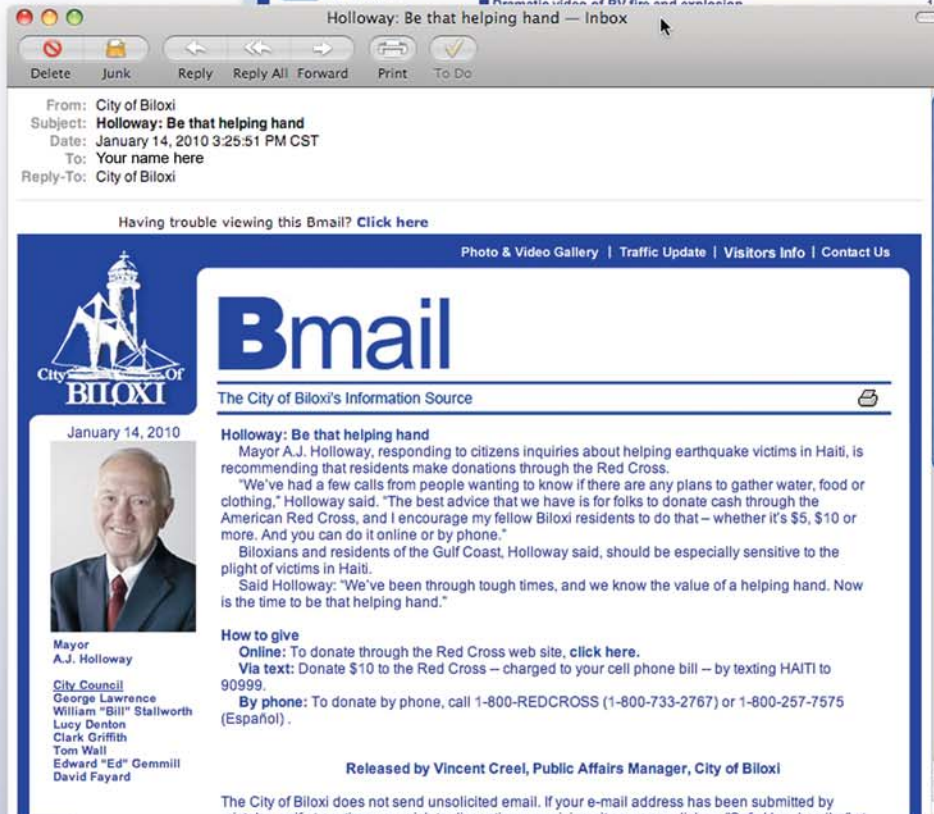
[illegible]Dramatic video of RV fire and explosion

Holloway: Be that helping hand — Inbox

Delete Junk Reply Reply All Forward Print To Do

From: City of Biloxi
Subject: Holloway: Be that helping hand
Date: January 14, 2010 3:25:51 PM CST
To: Your name here
Reply-To: City of Biloxi

Having trouble viewing this Bmail? Click here

Photo & Video Gallery | Traffic Update | Visitors Info | Contact Us

City Of BILOXI

Bmail

The City of Biloxi's Information Source

January 14, 2010

Holloway: Be that helping hand
Mayor A.J. Holloway, responding to citizens inquiries about helping earthquake victims in Haiti, is recommending that residents make donations through the Red Cross.

"We've had a few calls from people wanting to know if there are any plans to gather water, food or clothing," Holloway said. "The best advice that we have is for folks to donate cash through the American Red Cross, and I encourage my fellow Biloxi residents to do that – whether it's $5, $10 or more. And you can do it online or by phone."

Biloxians and residents of the Gulf Coast, Holloway said, should be especially sensitive to the plight of victims in Haiti.

Said Holloway: "We've been through tough times, and we know the value of a helping hand. Now is the time to be that helping hand."

How to give
Online: To donate through the Red Cross web site, click here.
Via text: Donate $10 to the Red Cross -- charged to your cell phone bill -- by texting HAITI to 90999.
By phone: To donate by phone, call 1-800-REDCROSS (1-800-733-2767) or 1-800-257-7575 (Español) .

Mayor
A.J. Holloway

City Council
George Lawrence
William "Bill" Stallworth
Lucy Denton
Clark Griffith
Tom Wall
Edward "Ed" Gemmill
David Fayard

Released by Vincent Creel, Public Affairs Manager, City of Biloxi

The City of Biloxi does not send unsolicited email. If your e-mail address has been submitted by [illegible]